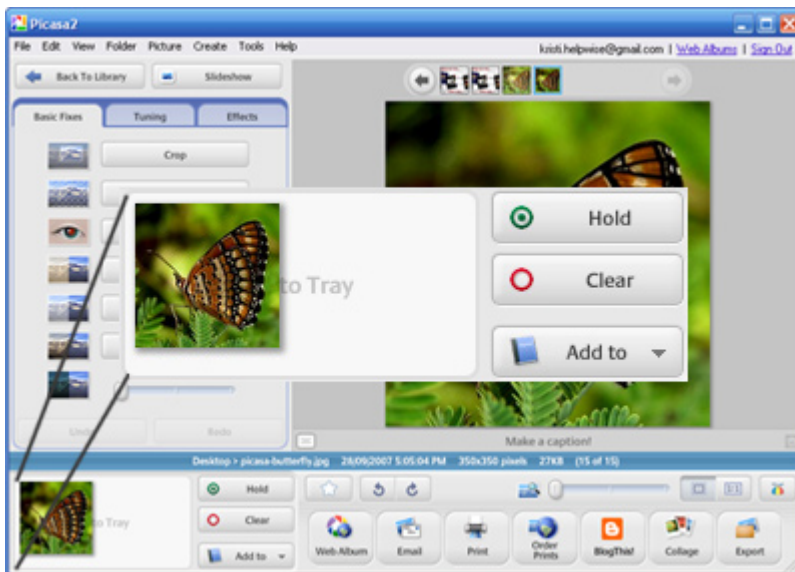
Picasa2

File Edit View Folder Picture Create Tools Help

kristi.helpwise@gmail.com | Web Albums | Sign Out

Back To Library

Slideshow

Basic Fixes

Tuning

Effects

Crop

to Tray

Hold

Clear

Add to

Undo

Redo

Make a caption!

Desktop > picasa-butterfly.jpg 28/09/2007 5:05:04 PM 350x350 pixels 27KB (15 of 15)

to Tray

Hold

Clear

Add to

Web Album

Email

Print

Order Prints

BlogThis!

Collage

Export